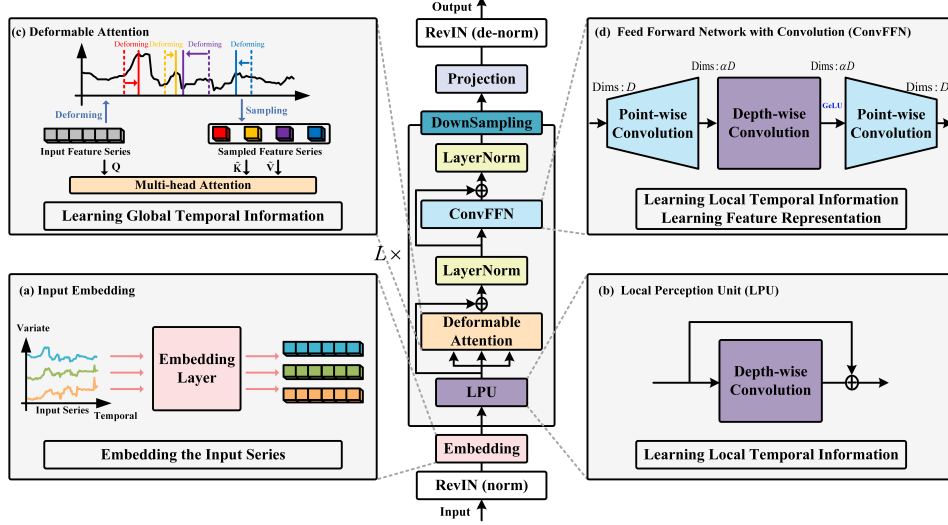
(c) Deformable Attention

Deforming Deforming Deforming Deforming

Deforming

Sampling

Input Feature Series

Sampled Feature Series

Q

$\tilde{K}$

$\tilde{V}$

Multi-head Attention

Learning Global Temporal Information

(a) Input Embedding

Variate

Embedding Layer

Input Series

Temporal

Embedding the Input Series

Output

RevIN (de-norm)

Projection

DownSampling

LayerNorm

ConvFFN

$L\times$

LayerNorm

Deformable Attention

LPU

Embedding

RevIN (norm)

Input

(d) Feed Forward Network with Convolution (ConvFFN)

Dims : $D$

Dims : $\alpha D$

Dims : $\alpha D$

Dims : $D$

Point-wise Convolution

Depth-wise Convolution

GeLU

Point-wise Convolution

Learning Local Temporal Information
Learning Feature Representation

(b) Local Perception Unit (LPU)

Depth-wise Convolution

Learning Local Temporal Information